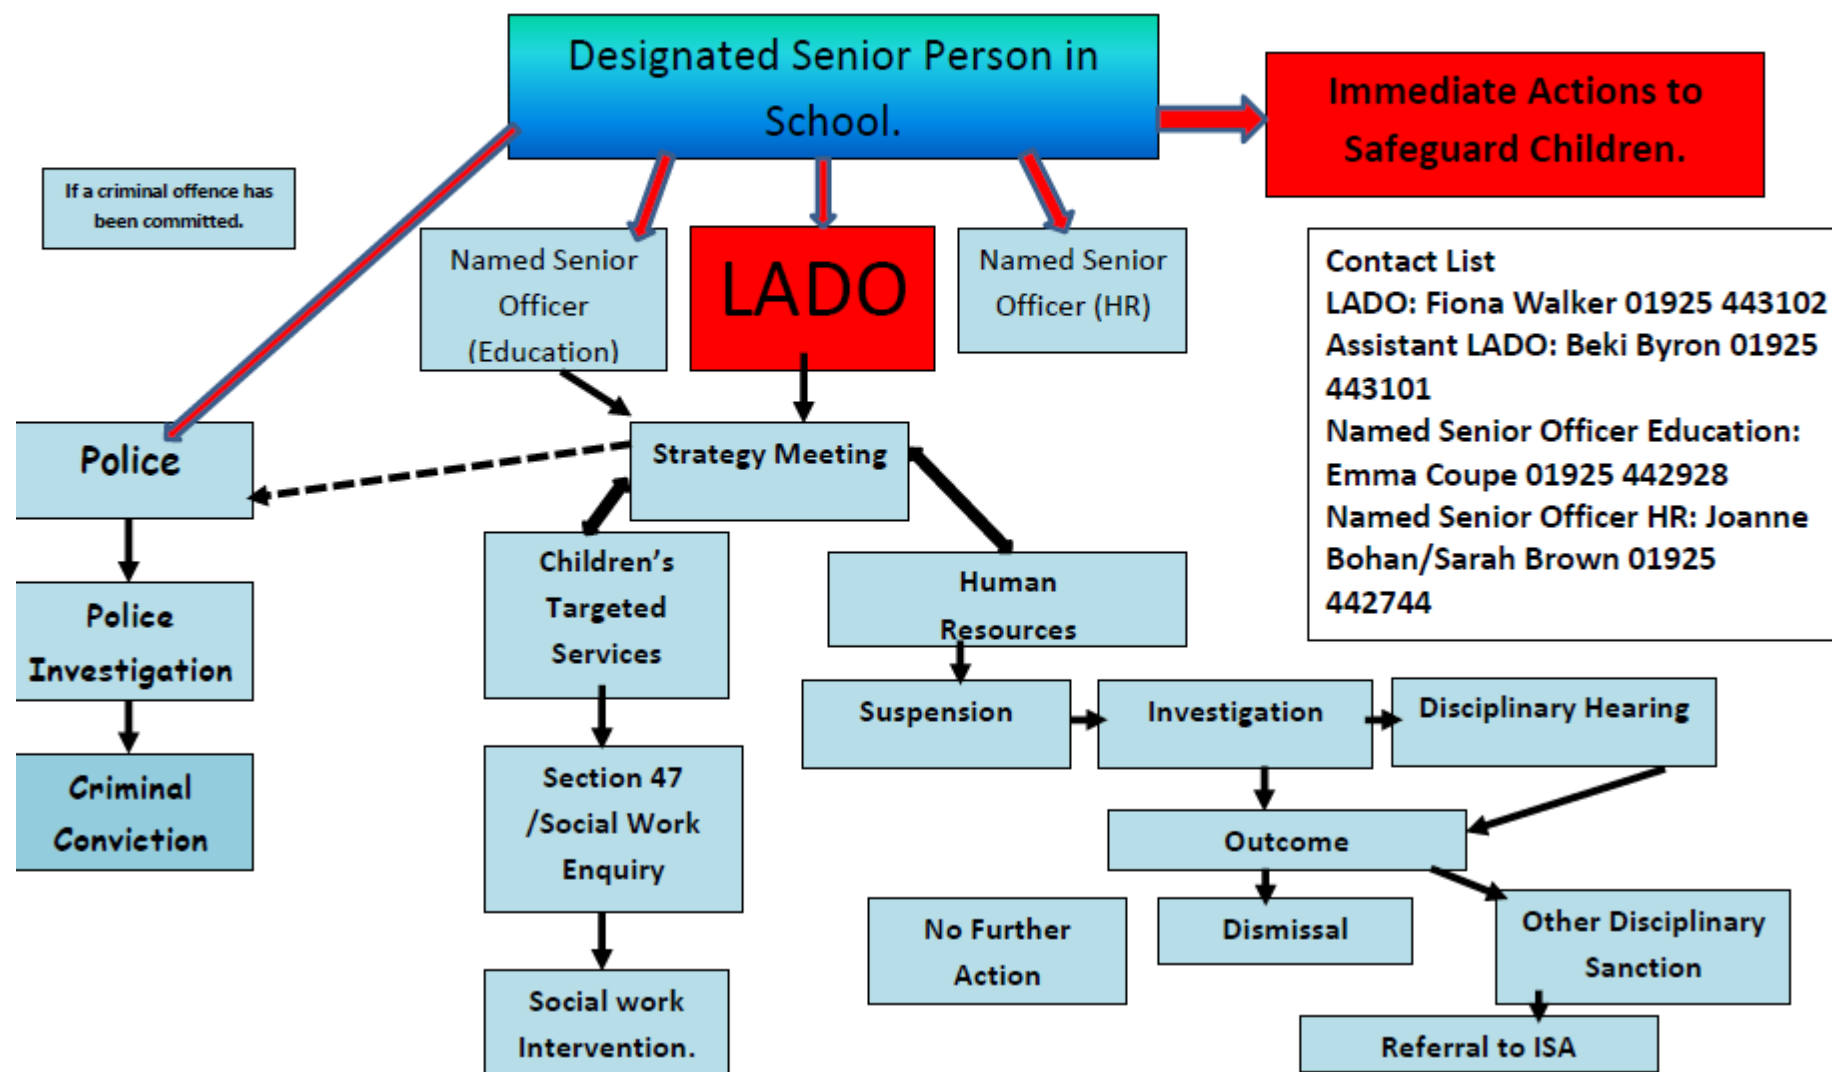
Designated Senior Person in School.

Immediate Actions to Safeguard Children.

If a criminal offence has been committed.

Named Senior Officer (Education)

LADO

Named Senior Officer (HR)

Contact List
LADO: Fiona Walker 01925 443102
Assistant LADO: Beki Byron 01925 443101
Named Senior Officer Education: Emma Coupe 01925 442928
Named Senior Officer HR: Joanne Bohan/Sarah Brown 01925 442744

Police

Strategy Meeting

Police Investigation

Children's Targeted Services

Human Resources

Criminal Conviction

Suspension

Investigation

Disciplinary Hearing

Section 47 /Social Work Enquiry

Outcome

No Further Action

Dismissal

Other Disciplinary Sanction

Social work Intervention.

Referral to ISA